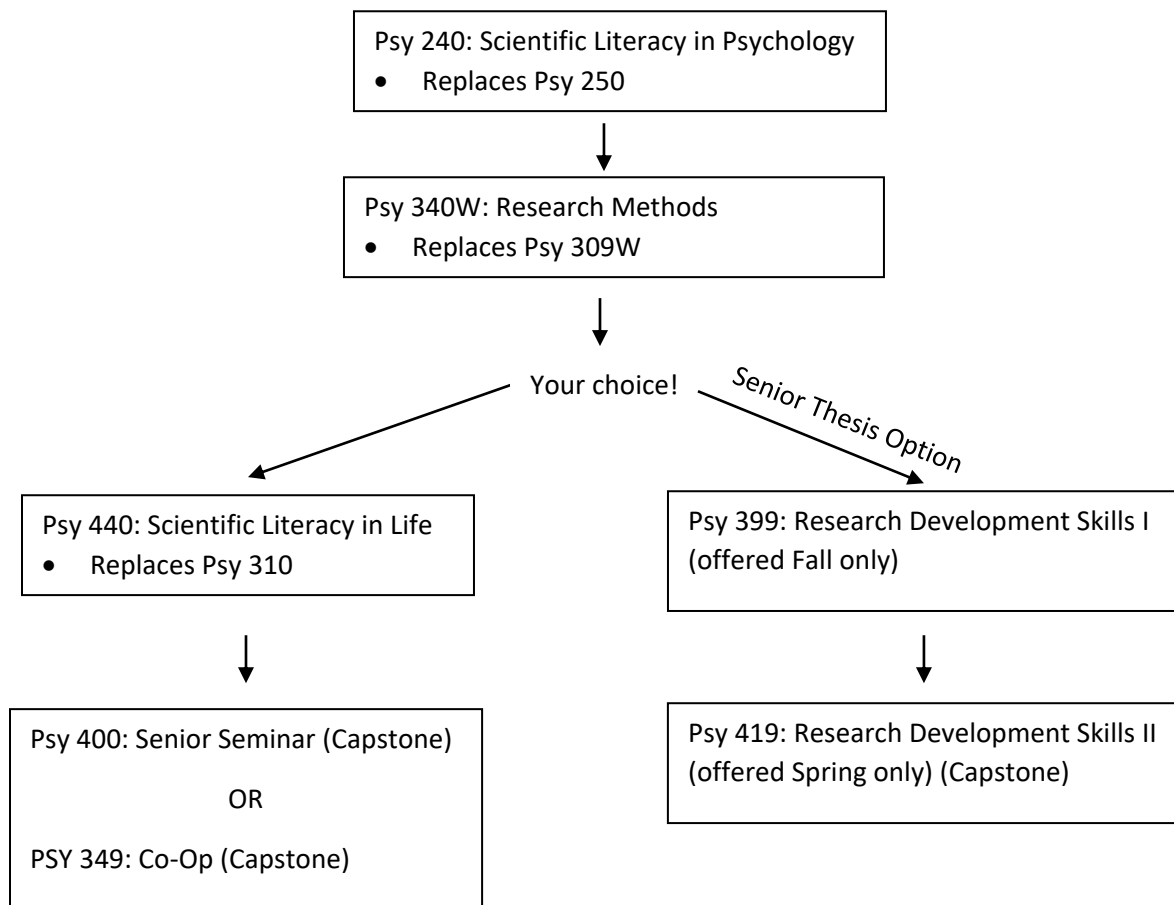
Psy 240: Scientific Literacy in Psychology
- Replaces Psy 250

Psy 340W: Research Methods
- Replaces Psy 309W

Your choice!

Senior Thesis Option

Psy 440: Scientific Literacy in Life
- Replaces Psy 310

Psy 399: Research Development Skills I (offered Fall only)

Psy 400: Senior Seminar (Capstone)

OR

PSY 349: Co-Op (Capstone)

Psy 419: Research Development Skills II (offered Spring only) (Capstone)